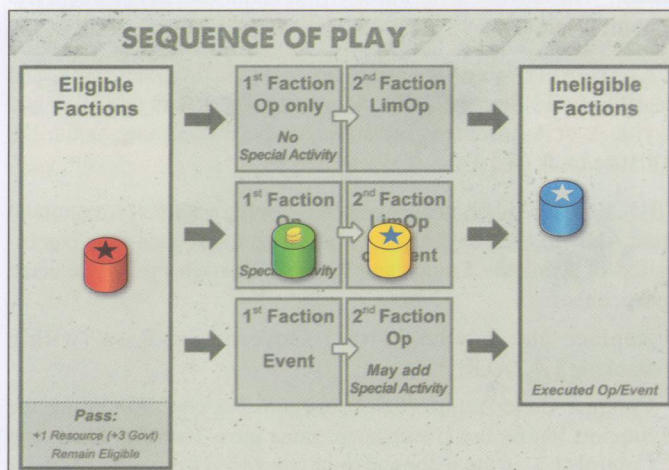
SEQUENCE OF PLAY

Eligible Factions

Pass:
+1 Resource (+3 Govt)
Remain Eligible

1$^{st}$ Faction Op only
No Special Activity

2$^{nd}$ Faction LimOp

1$^{st}$ Faction Op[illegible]
Spec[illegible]ctivity

2$^{nd}$ Faction LimOp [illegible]
o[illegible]ent

1$^{st}$ Faction
Event

2$^{nd}$ Faction Op
May add Special Activity

Ineligible Factions

Executed Op/Event